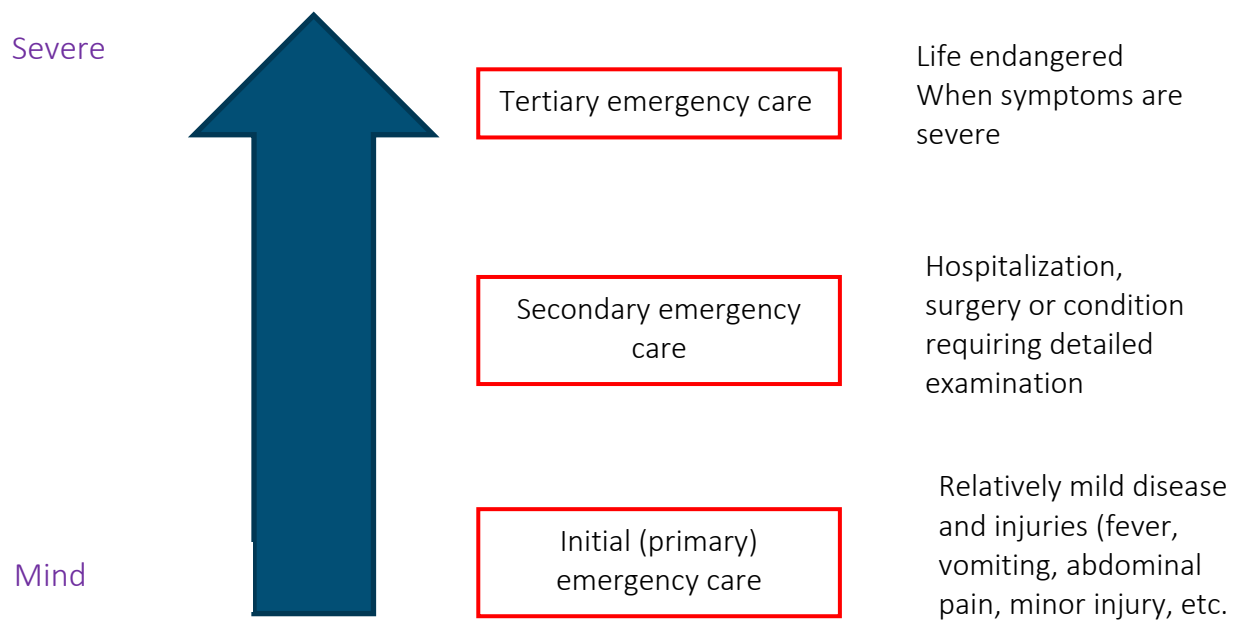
Severe

Tertiary emergency care

Life endangered
When symptoms are severe

Secondary emergency care

Hospitalization, surgery or condition requiring detailed examination

Mind

Initial (primary) emergency care

Relatively mild disease and injuries (fever, vomiting, abdominal pain, minor injury, etc.